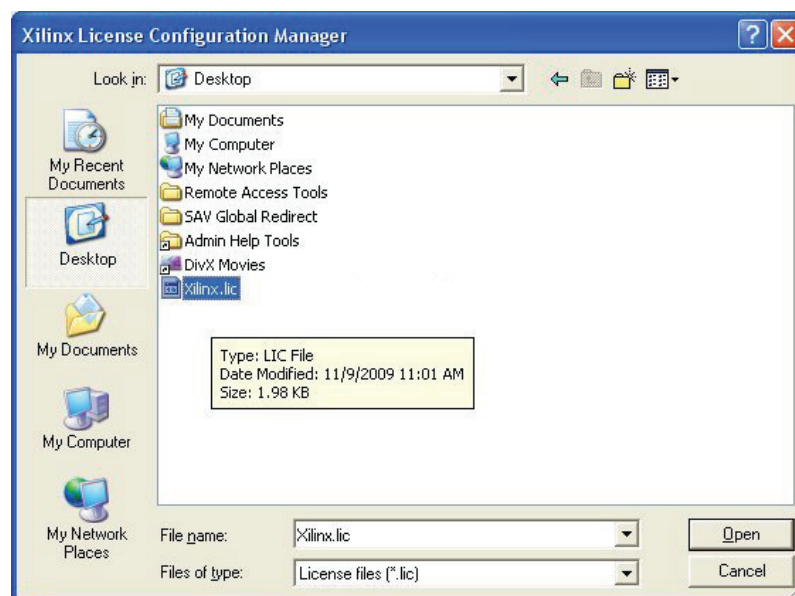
Xilinx License Configuration Manager

Look in: Desktop

My Recent Documents
Desktop
My Documents
My Computer
My Network Places

My Documents
My Computer
My Network Places
Remote Access Tools
SAV Global Redirect
Admin Help Tools
DivX Movies
Xilinx.lic

Type: LIC File
Date Modified: 11/9/2009 11:01 AM
Size: 1.98 KB

File name: Xilinx.lic
Files of type: License files (*.lic)

Open
Cancel